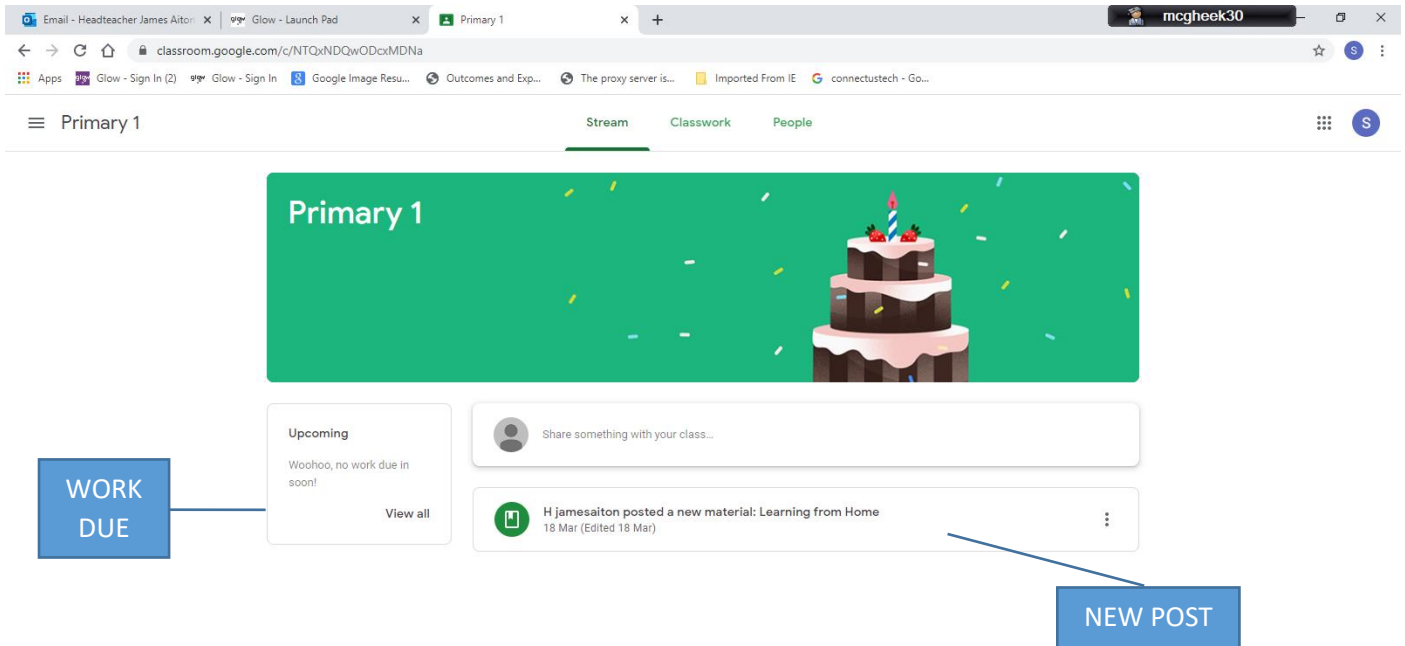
Email - Headteacher James Aiton ×
Glow - Launch Pad ×
Primary 1 ×
+
mcgheek30
classroom.google.com/c/NTQxNDQwODcxMDNa
Apps
Glow - Sign In (2)
Glow - Sign In
Google Image Resu...
Outcomes and Exp...
The proxy server is...
Imported From IE
connectustech - Go...

Primary 1
Stream
Classwork
People
S

Primary 1

Upcoming
Woohoo, no work due in soon!
View all

Share something with your class...

H jamesaiton posted a new material: Learning from Home
18 Mar (Edited 18 Mar)

WORK DUE

NEW POST